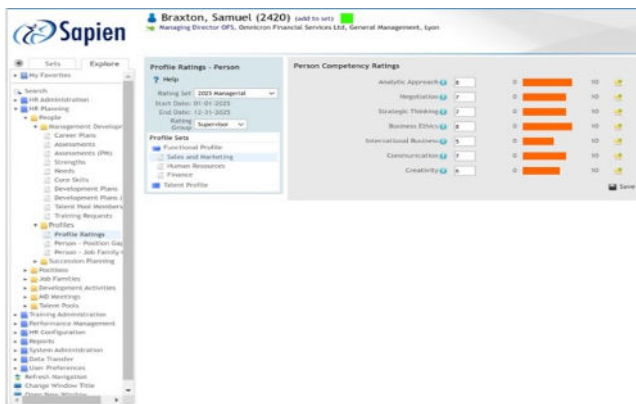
Sapien

Braxton, Samuel (2420) (add to set)
Managing Director OFS, Omnicron Financial Services Ltd, General Management, Lyon

Sets Explore

My Favorites

Search
HR Administration
HR Planning
People
Management Develop
Career Plans
Assessments
Assessments (PM)
Strengths
Needs
Core Skills
Development Plans
Development Plans (
Talent Pool Members
Training Requests
Profiles
Profile Ratings
Person - Position Ga
Person - Job Family
Succession Planning
Positions
Job Families
Development Activities
AID Meetings
Talent Pools
Training Administration
Performance Management
HR Configuration
Reports
System Administration
Data Transfer
User Preferences
Refresh Navigation
Change Window Title
Open New Window

Profile Ratings - Person
Help
Rating Set 2025 Managerial
Start Date: 01-01-2025
End Date: 12-31-2025
Rating Group Supervisor

Profile Sets
Functional Profile
Sales and Marketing
Human Resources
Finance
Talent Profile

Person Competency Ratings

| | | | |
|---|---|---|---|
| Analytic Approach | 8 | 0 | 10 |
| Negotiation | 7 | 0 | 10 |
| Strategic Thinking | 7 | 0 | 10 |
| Business Ethics | 8 | 0 | 10 |
| International Business | 5 | 0 | 10 |
| Communication | 7 | 0 | 10 |
| Creativity | 6 | 0 | 10 |

Save